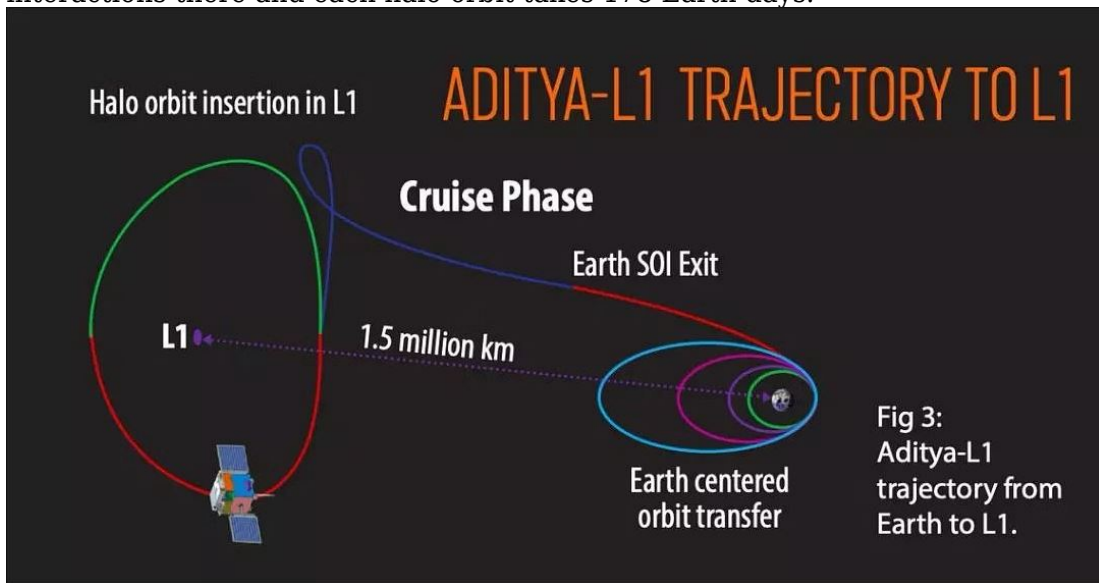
interactions there and each halo orbit takes 178 Earth days.

ADITYA-L1 TRAJECTORY TO L1

Halo orbit insertion in L1

Cruise Phase

Earth SOI Exit

L1

1.5 million km

Earth centered orbit transfer

Fig 3: Aditya-L1 trajectory from Earth to L1.